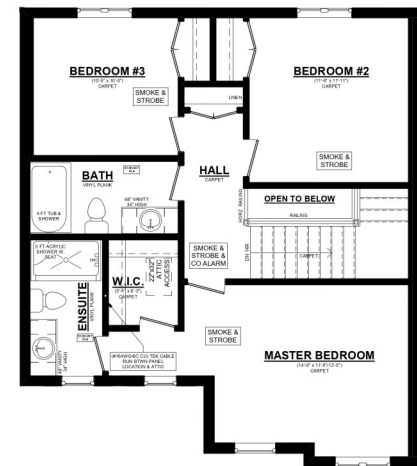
BEDROOM #3
(10'-5" x 10'-0")
CARPET

SMOKE & STROBE

LINEN

BEDROOM #2
(11'-8" x 11'-11")
CARPET

HALL
CARPET

SMOKE & STROBE

BATH
VINYL PLANK

5 FT TUB & SHOWER

48" VANITY 34" HIGH

OPEN TO BELOW

RAILING

CARPET

UP 14R

5 FT ACRYLIC SHOWER W SEAT

W.I.C.
(5'-11" x 6'-3")
CARPET

22"x32" ATTIC ACCESS

SMOKE & STROBE & CO ALARM

ENSUITE
VINYL PLANK

SMOKE & STROBE

3#16AWG/6C CU. TEK CABLE RUN BTWN PANEL LOCATION & ATTIC

MASTER BEDROOM
(14'-6" x 11'-5"/12'-5")
CARPET

36" VANITY 34" HIGH